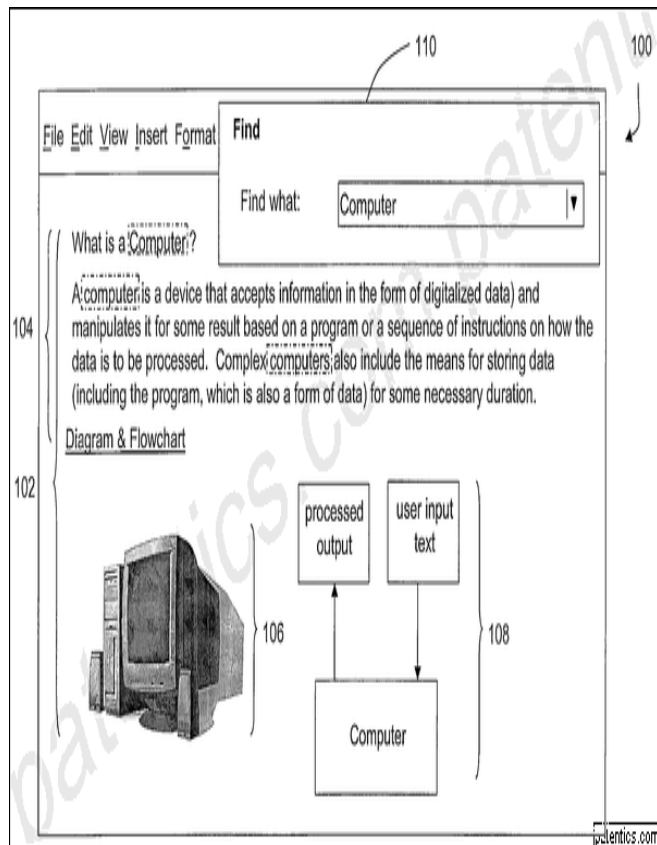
110

100

File Edit View Insert Format

Find

Find what: Computer

What is a Computer?

A computer is a device that accepts information in the form of digitalized data) and manipulates it for some result based on a program or a sequence of instructions on how the data is to be processed. Complex computers also include the means for storing data (including the program, which is also a form of data) for some necessary duration.

104

Diagram & Flowchart

102

processed output

user input text

106

108

Computer

patentics.com

patentics.com